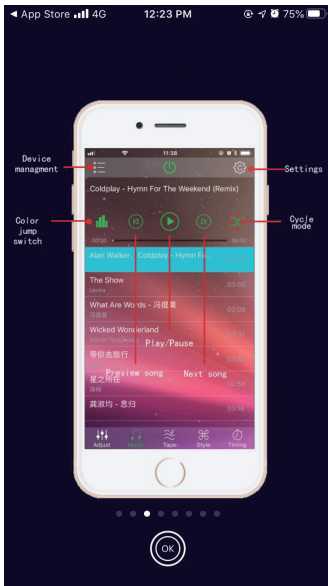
◀ App Store 4G 12:23 PM 75%

11:38

Device managment

Settings

Coldplay - Hymn For The Weekend (Remix)

Color jump switch

Cycle mode

Alan Walker Coldplay - Hymn F...

The Show
Lenka
03:55

What Are Words - 冯提莫
03:09

Wicked Wonderland

Play/Pause

带你去旅行

Preview song

Next song

星之所在

黄湘均 - 思归

Adjust Music Tape Style Timing

OK